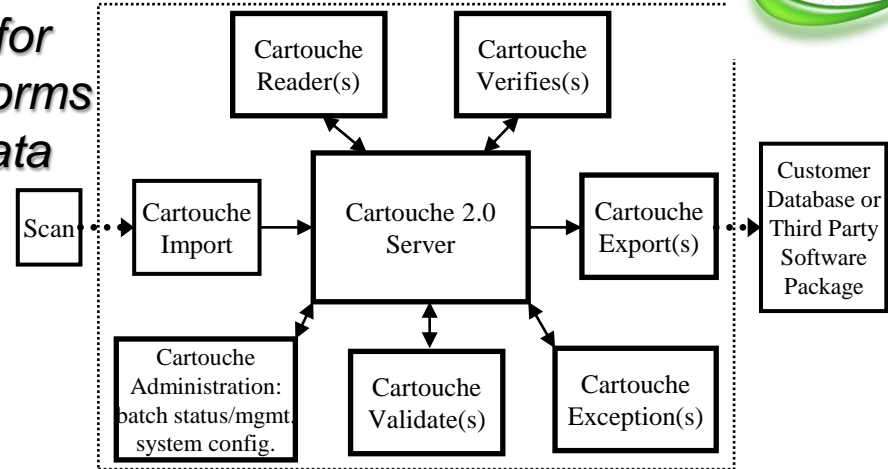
for
orms
ata

Cartouche Reader(s)

Cartouche Verifies(s)

Scan

Cartouche Import

Cartouche 2.0 Server

Cartouche Export(s)

Customer Database or Third Party Software Package

Cartouche Administration: batch status/mgmt. system config.

Cartouche Validate(s)

Cartouche Exception(s)